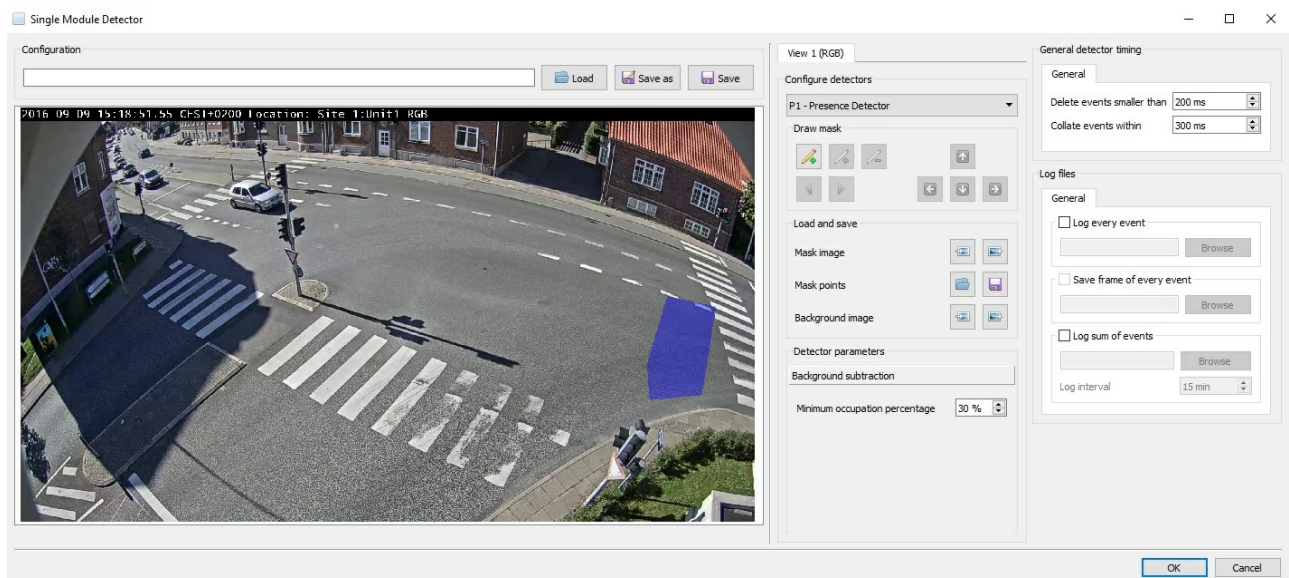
Single Module Detector

Configuration

Load

Save as

Save

2016 09 09 15:18:51.55 CEST+0200 Location: Site 1:Unit1 RGB

View 1 (RGB)

Configure detectors

P1 - Presence Detector

Draw mask

Load and save

Mask image

Mask points

Background image

Detector parameters

Background subtraction

Minimum occupation percentage

30 %

General detector timing

General

Delete events smaller than

200 ms

Collate events within

300 ms

Log files

General

Log every event

Browse

Save frame of every event

Browse

Log sum of events

Browse

Log interval

15 min

OK

Cancel